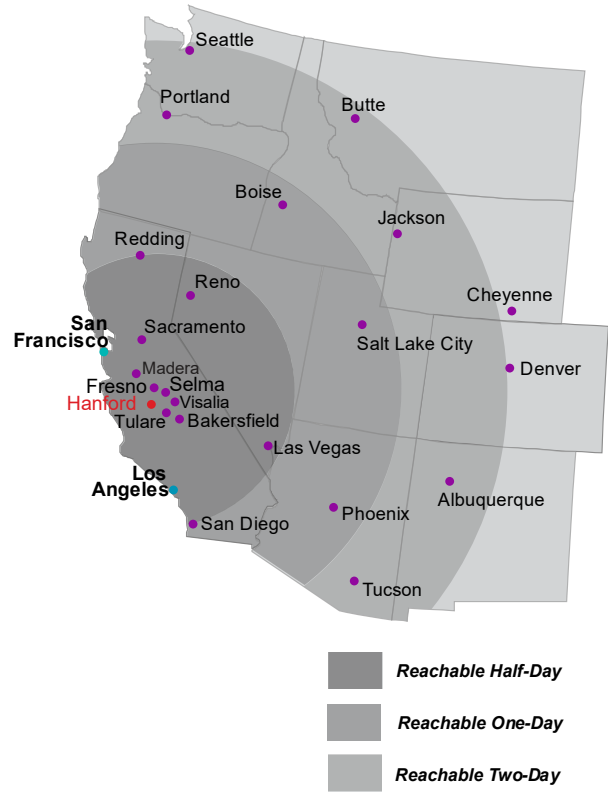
Seattle
Portland
Butte
Boise
Jackson
Redding
Reno
Cheyenne
San Francisco
Sacramento
Salt Lake City
Madera
Denver
Fresno
Selma
Hanford
Visalia
Tulare
Bakersfield
Las Vegas
Los Angeles
Albuquerque
Phoenix
San Diego
Tucson

Reachable Half-Day
Reachable One-Day
Reachable Two-Day